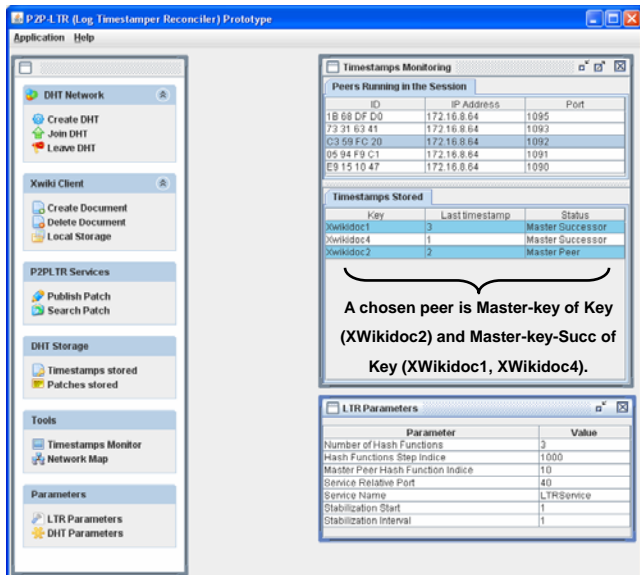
P2P-LTR (Log Timestamper Reconciler) Prototype

Application Help

DHT Network
Create DHT
Join DHT
Leave DHT

Xwiki Client
Create Document
Delete Document
Local Storage

P2PLTR Services
Publish Patch
Search Patch

DHT Storage
Timestamps stored
Patches stored

Tools
Timestamps Monitor
Network Map

Parameters
LTR Parameters
DHT Parameters

Timestamps Monitoring

Peers Running in the Session

| ID | IP Address | Port |
|---|---|---|
| 1B 68 DF D0 | 172.16.8.64 | 1095 |
| 73 31 63 41 | 172.16.8.64 | 1093 |
| C3 59 FC 20 | 172.16.8.64 | 1092 |
| 05 94 F9 C1 | 172.16.8.64 | 1091 |
| E9 15 10 47 | 172.16.8.64 | 1090 |

Timestamps Stored

| Key | Last timestamp | Status |
|---|---|---|
| Xwikidoc1 | 3 | Master Successor |
| Xwikidoc4 | 1 | Master Successor |
| Xwikidoc2 | 2 | Master Peer |

A chosen peer is Master-key of Key (XWikidoc2) and Master-key-Succ of Key (XWikidoc1, XWikidoc4).

LTR Parameters

| Parameter | Value |
|---|---|
| Number of Hash Functions | 3 |
| Hash Functions Step Indice | 1000 |
| Master Peer Hash Function Indice | 10 |
| Service Relative Port | 40 |
| Service Name | LTRService |
| Stabilization Start | 1 |
| Stabilization Interval | 1 |